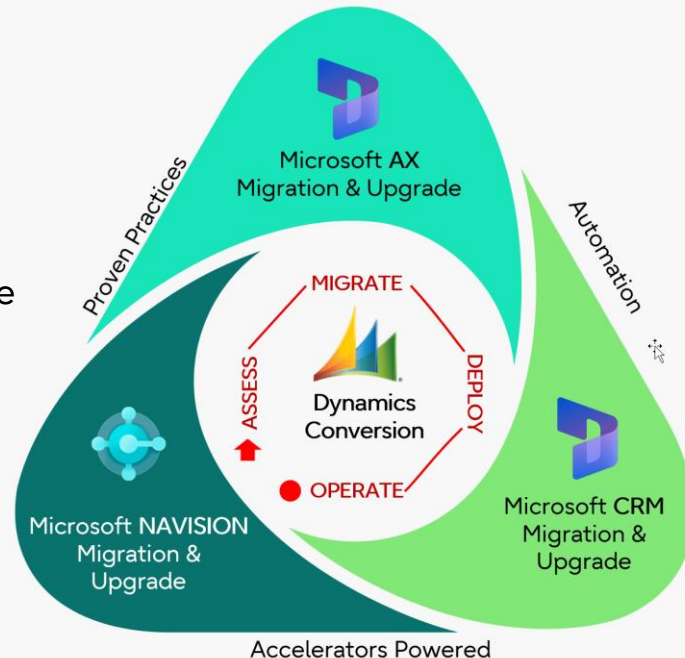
Microsoft AX Migration & Upgrade

Proven Practices

Automation

e

MIGRATE

ASSESS

DEPLOY

OPERATE

Dynamics Conversion

Microsoft NAVISION Migration & Upgrade

Microsoft CRM Migration & Upgrade

Accelerators Powered